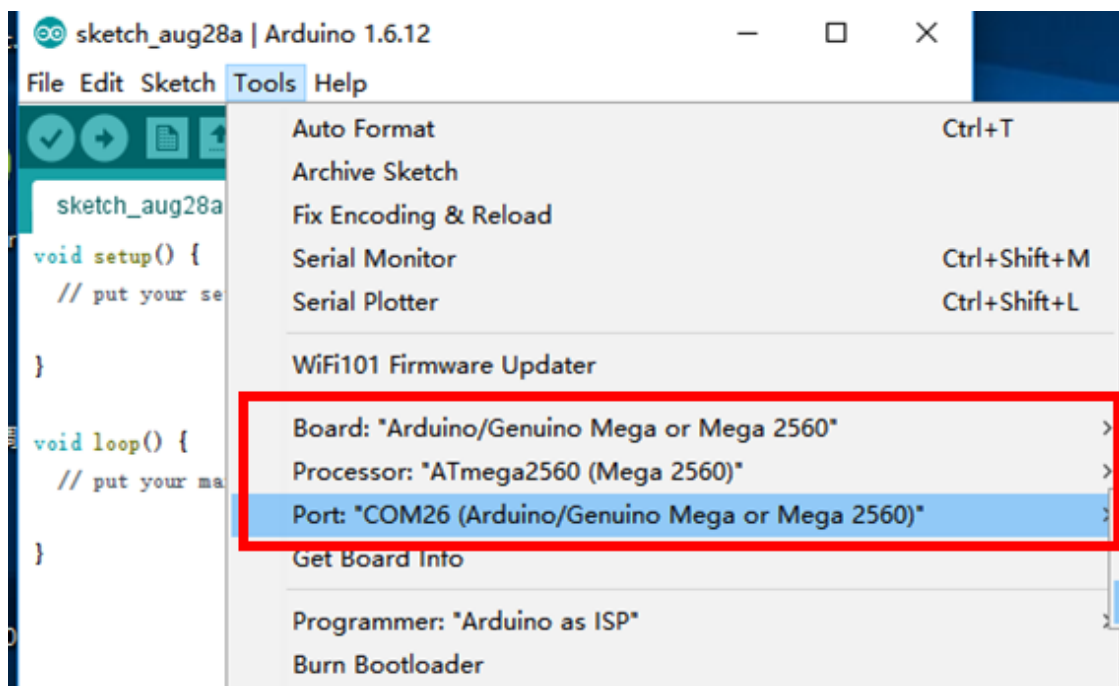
sketch_aug28a | Arduino 1.6.12

File Edit Sketch Tools Help

sketch_aug28a

void setup() {
// put your se

}

void loop() {
// put your ma

}

Auto Format Ctrl+T
Archive Sketch
Fix Encoding & Reload
Serial Monitor Ctrl+Shift+M
Serial Plotter Ctrl+Shift+L

WiFi101 Firmware Updater

Board: "Arduino/Genuino Mega or Mega 2560"
Processor: "ATmega2560 (Mega 2560)"
Port: "COM26 (Arduino/Genuino Mega or Mega 2560)"
Get Board Info

Programmer: "Arduino as ISP"
Burn Bootloader